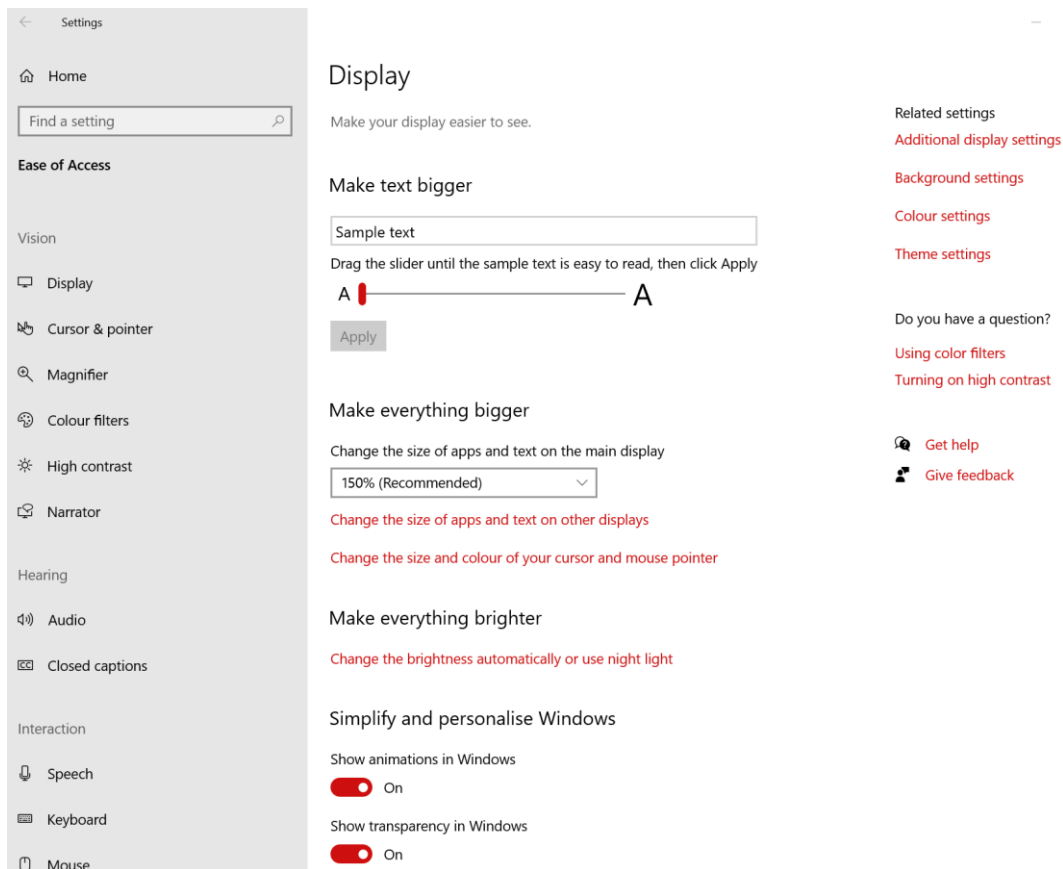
Settings

Home

Find a setting

Ease of Access

Vision

Display

Cursor & pointer

Magnifier

Colour filters

High contrast

Narrator

Hearing

Audio

Closed captions

Interaction

Speech

Keyboard

Mouse

Display

Make your display easier to see.

Make text bigger

Sample text

Drag the slider until the sample text is easy to read, then click Apply

A A

Apply

Make everything bigger

Change the size of apps and text on the main display

150% (Recommended)

Change the size of apps and text on other displays

Change the size and colour of your cursor and mouse pointer

Make everything brighter

Change the brightness automatically or use night light

Simplify and personalise Windows

Show animations in Windows

On

Show transparency in Windows

On

Related settings

Additional display settings

Background settings

Colour settings

Theme settings

Do you have a question?

Using color filters

Turning on high contrast

Get help

Give feedback